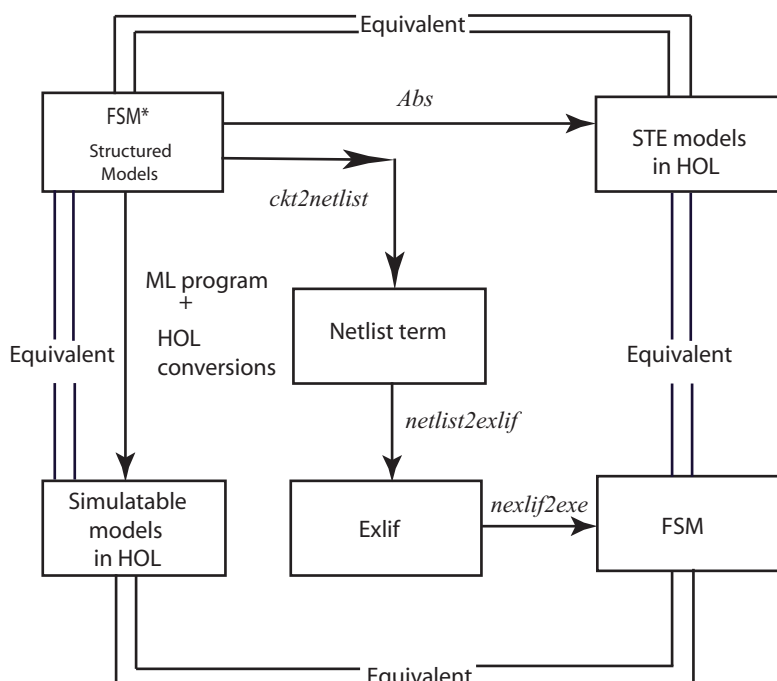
Equivalent

FSM*
Structured Models

Abs

STE models in HOL

ckt2netlist

ML program
+
HOL conversions

Netlist term

Equivalent

Equivalent

netlist2exlif

Simulatable models in HOL

Exlif

nexlif2exe

FSM

Equivalent